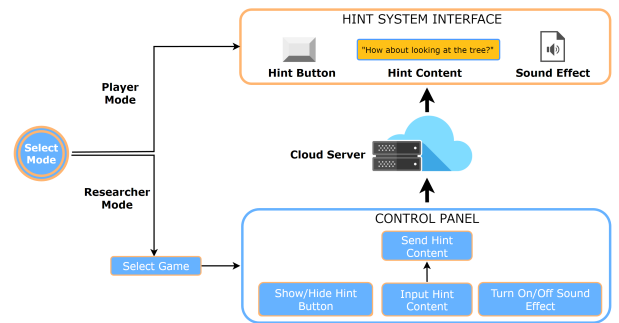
HINT SYSTEM INTERFACE

"How about looking at the tree?"

Hint Button

Hint Content

Sound Effect

Player Mode

Select Mode

Cloud Server

Researcher Mode

CONTROL PANEL

Send Hint Content

Select Game

Show/Hide Hint Button

Input Hint Content

Turn On/Off Sound Effect